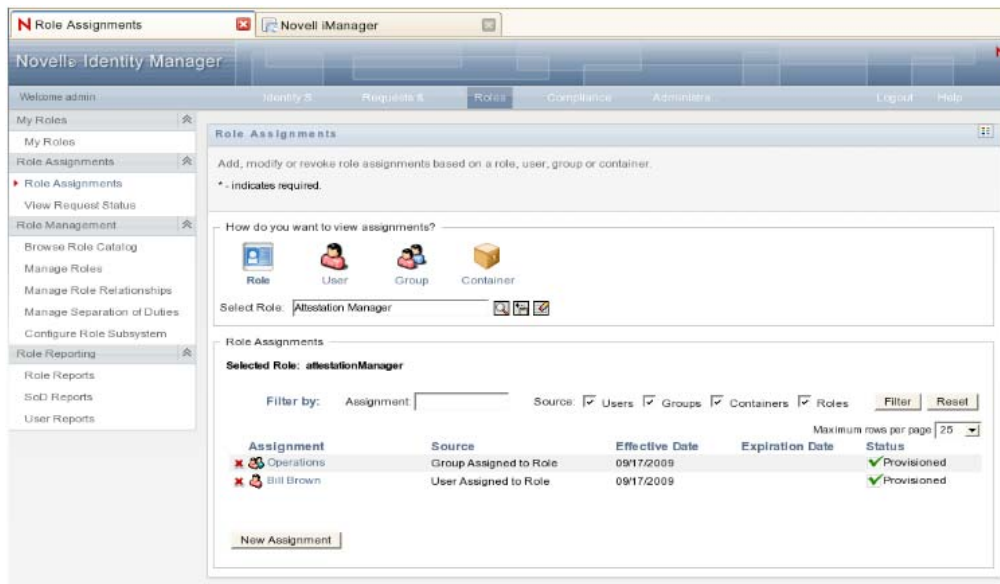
N Role Assignments

Novell iManager

Novell® Identity Manager

Welcome admin

Identity Self-Service

Requests & Approvals

Roles

Compliance

Administration

Logout

Help

My Roles

My Roles

Role Assignments

Role Assignments

View Request Status

Role Management

Browse Role Catalog

Manage Roles

Manage Role Relationships

Manage Separation of Duties

Configure Role Subsystem

Role Reporting

Role Reports

SoD Reports

User Reports

Role Assignments

Add, modify or revoke role assignments based on a role, user, group or container.

* - indicates required.

How do you want to view assignments?

Role User Group Container

Select Role: Attestation Manager

Role Assignments

Selected Role: attestationManager

Filter by: Assignment Source: Users Groups Containers Roles Filter Reset

Maximum rows per page 25

| Assignment | Source | Effective Date | Expiration Date | Status |
|---|---|---|---|---|
| Operations | Group Assigned to Role | 09/17/2009 | | Provisioned |
| Bill Brown | User Assigned to Role | 09/17/2009 | | Provisioned |

New Assignment